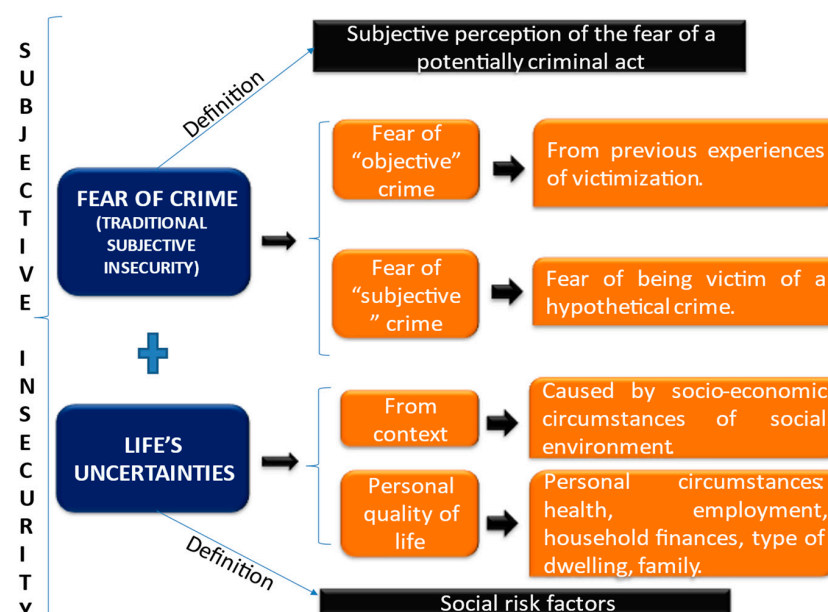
S U B J E C T I V E

I N S E C U R I T Y

Subjective perception of the fear of a potentially criminal act

Definition

FEAR OF CRIME (TRADITIONAL SUBJECTIVE INSECURITY)

Fear of "objective" crime

From previous experiences of victimization.

Fear of "subjective" crime

Fear of being victim of a hypothetical crime.

LIFE'S UNCERTAINTIES

From context

Caused by socio-economic circumstances of social environment.

Personal quality of life

Personal circumstances: health, employment, household finances, type of dwelling, family.

Definition

Social risk factors